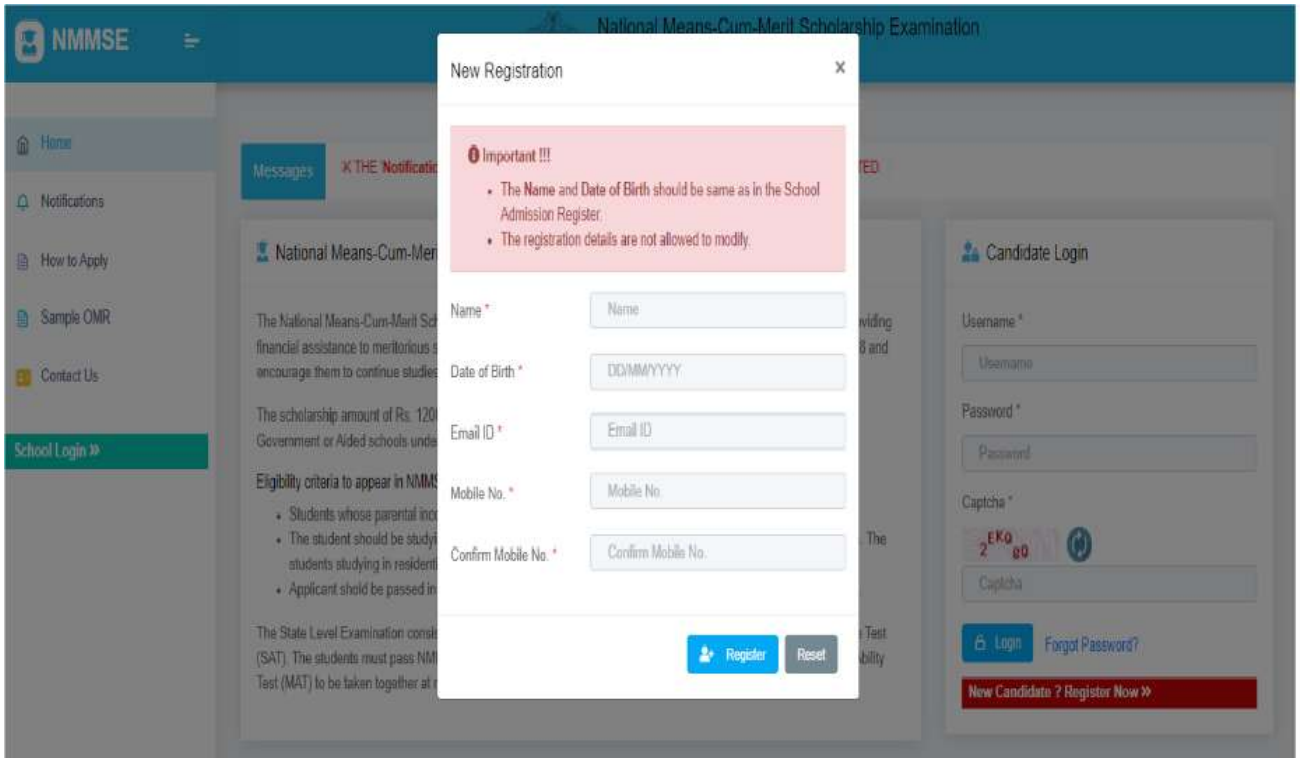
NMMSE

National Means-Cum-Merit Scholarship Examination

Home

Notifications

How to Apply

Sample OMR

Contact Us

School Login »

Messages X THE Notificati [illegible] TED

National Means-Cum-Meri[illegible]

The National Means-Cum-Merit Sch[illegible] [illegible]viding financial assistance to meritorious s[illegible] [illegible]8 and encourage them to continue studies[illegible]

The scholarship amount of Rs. 120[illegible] Government or Aided schools unde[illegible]

Eligibility criteria to appear in NMMS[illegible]

- Students whose parental inc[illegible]
- The student should be studyi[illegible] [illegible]. The students studying in residenti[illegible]
- Applicant shold be passed in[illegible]

The State Level Examination consi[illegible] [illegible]e Test (SAT). The students must pass NM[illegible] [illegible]bility Test (MAT) to be taken together at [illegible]

New Registration ×

Important !!!
- The Name and Date of Birth should be same as in the School Admission Register.
- The registration details are not allowed to modify.

Name * Name

Date of Birth * DD/MM/YYYY

Email ID * Email ID

Mobile No. * Mobile No.

Confirm Mobile No. * Confirm Mobile No.

Register Reset

Candidate Login

Username *
Username

Password *
Password

Captcha *
2EKg80

Captcha

Login Forgot Password?

New Candidate ? Register Now »